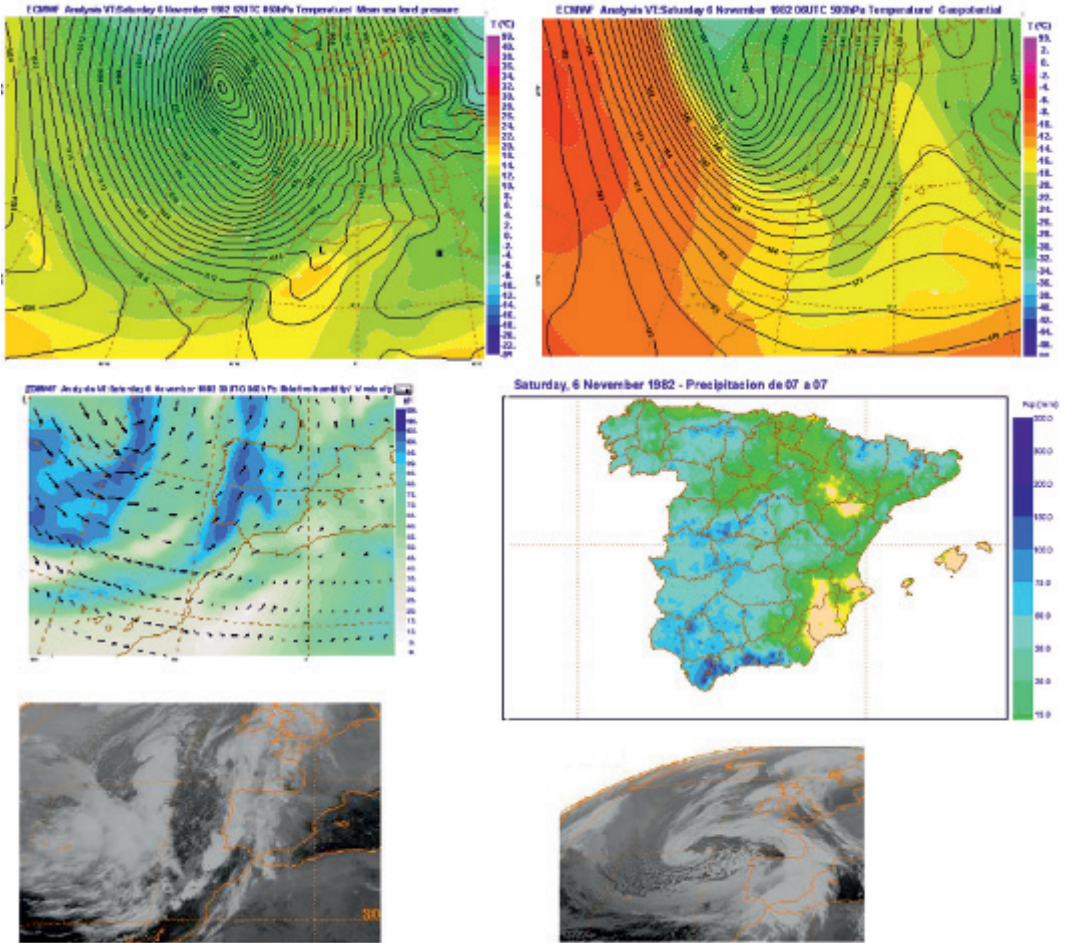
ECMWF Analysis VT:Saturday 6 November 1982 00UTC 850hPa Temperature/ Mean sea level pressure

T (°C)

ECMWF Analysis VT:Saturday 6 November 1982 00UTC 500hPa Temperature/ Geopotential

T (°C)

ECMWF Analysis VT:Saturday 6 November 1982 00UTC 500hPa Relative humidity/ Wind

Saturday, 6 November 1982 - Precipitacion de 07 a 07

Pcp (mm)
300.0
250.0
200.0
150.0
100.0
75.0
60.0
30.0
20.0
15.0

30